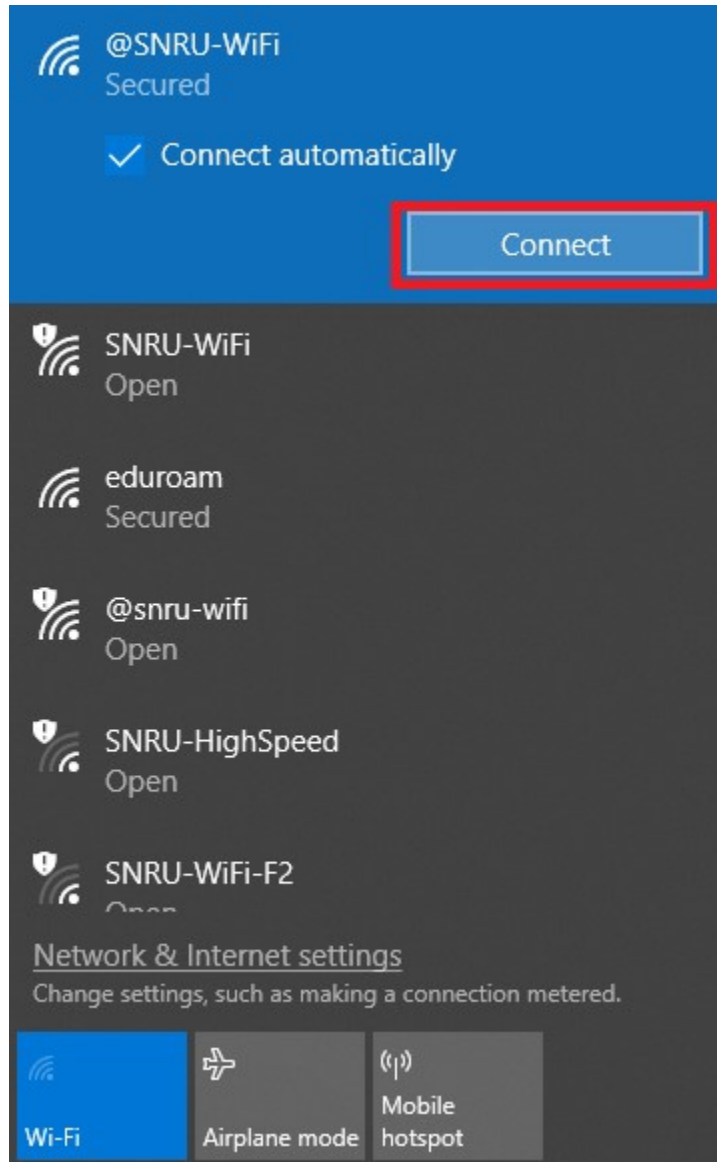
@SNRU-WiFi
Secured

Connect automatically

Connect

SNRU-WiFi
Open

eduroam
Secured

@snru-wifi
Open

SNRU-HighSpeed
Open

SNRU-WiFi-F2
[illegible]

Network & Internet settings
Change settings, such as making a connection metered.

Wi-Fi

Airplane mode

Mobile hotspot